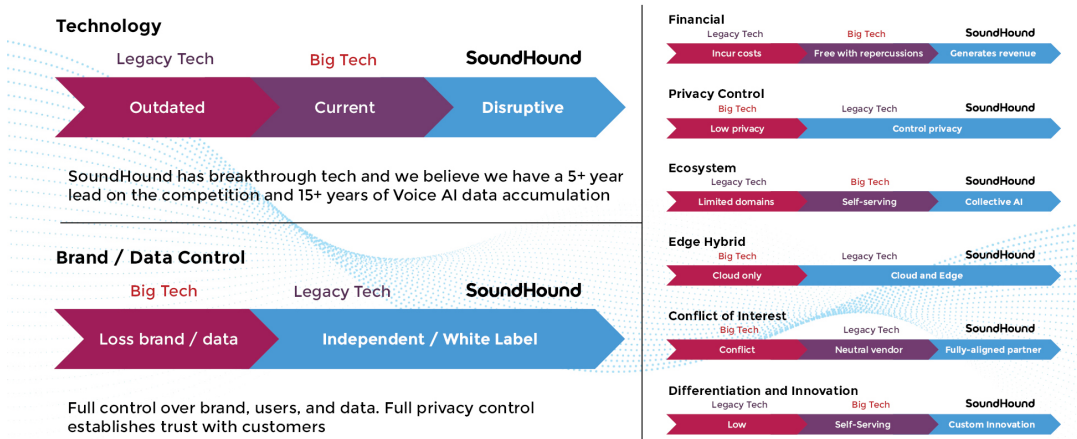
Technology

Legacy Tech | Big Tech | SoundHound

Outdated | Current | Disruptive

SoundHound has breakthrough tech and we believe we have a 5+ year lead on the competition and 15+ years of Voice AI data accumulation

Brand / Data Control

Big Tech | Legacy Tech | SoundHound

Loss brand / data | Independent / White Label

Full control over brand, users, and data. Full privacy control establishes trust with customers

Financial
Legacy Tech | Big Tech | SoundHound
Incur costs | Free with repercussions | Generates revenue

Privacy Control
Big Tech | Legacy Tech | SoundHound
Low privacy | Control privacy

Ecosystem
Legacy Tech | Big Tech | SoundHound
Limited domains | Self-serving | Collective AI

Edge Hybrid
Big Tech | Legacy Tech | SoundHound
Cloud only | Cloud and Edge

Conflict of Interest
Big Tech | Legacy Tech | SoundHound
Conflict | Neutral vendor | Fully-aligned partner

Differentiation and Innovation
Legacy Tech | Big Tech | SoundHound
Low | Self-Serving | Custom Innovation